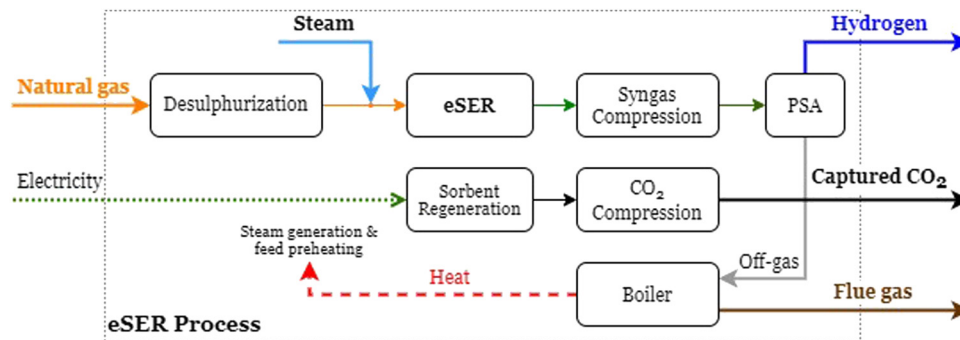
Steam

Hydrogen

Natural gas

Desulphurization

eSER

Syngas Compression

PSA

Electricity

Sorbent Regeneration

$CO_2$ Compression

Captured $CO_2$

Steam generation & feed preheating

Off-gas

Heat

Boiler

Flue gas

eSER Process